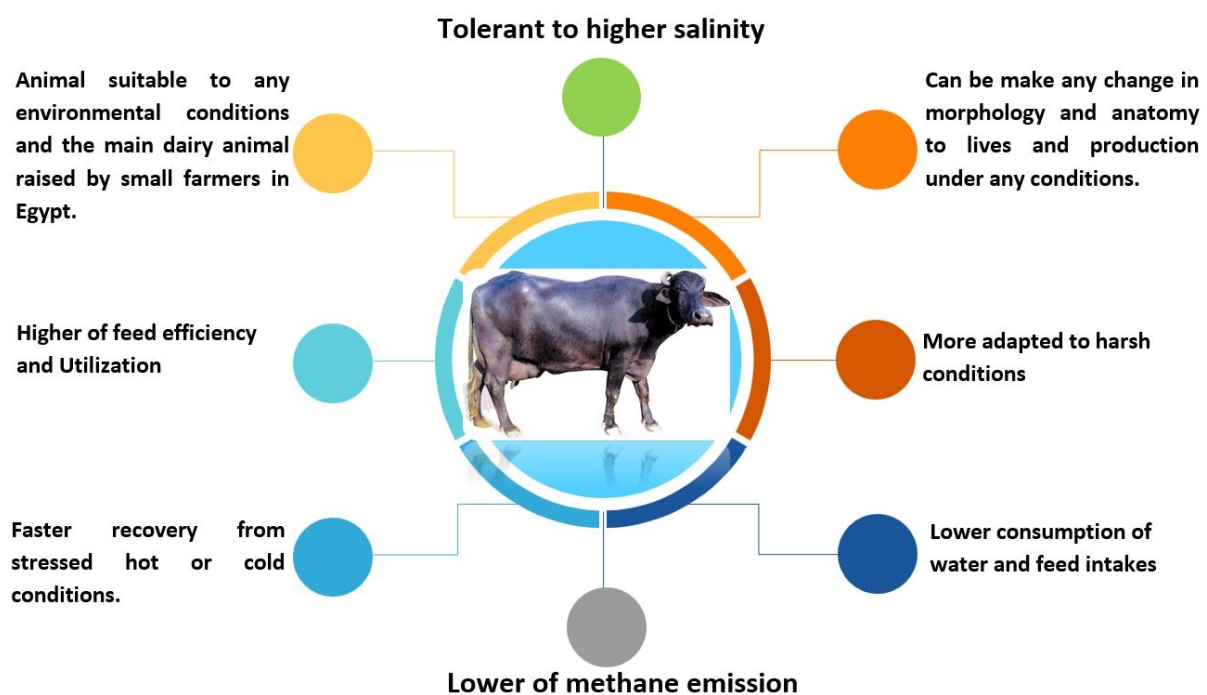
Tolerant to higher salinity

Animal suitable to any environmental conditions and the main dairy animal raised by small farmers in Egypt.

Can be make any change in morphology and anatomy to lives and production under any conditions.

Higher of feed efficiency and Utilization

More adapted to harsh conditions

Faster recovery from stressed hot or cold conditions.

Lower consumption of water and feed intakes

Lower of methane emission